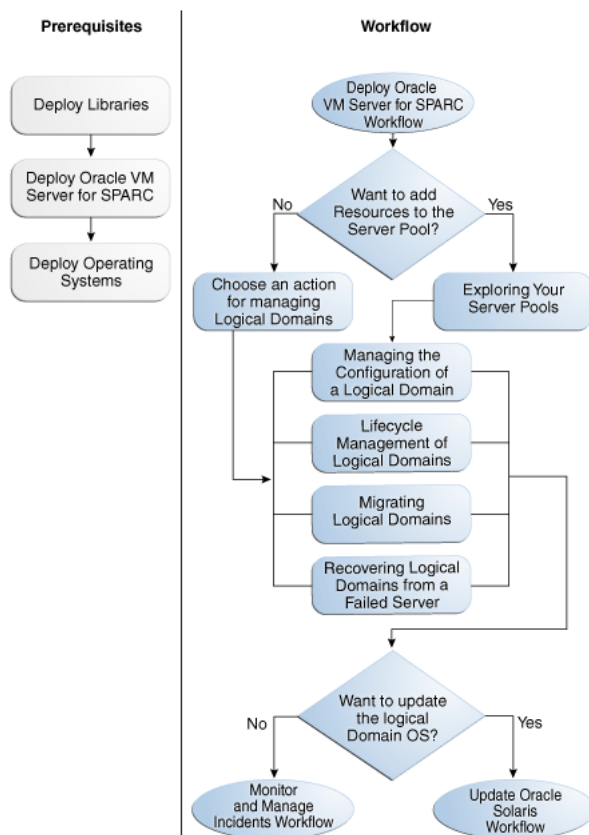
Prerequisites

Deploy Libraries

Deploy Oracle VM Server for SPARC

Deploy Operating Systems

Workflow

Deploy Oracle VM Server for SPARC Workflow

Want to add Resources to the Server Pool?

No

Yes

Choose an action for managing Logical Domains

Exploring Your Server Pools

Managing the Configuration of a Logical Domain

Lifecycle Management of Logical Domains

Migrating Logical Domains

Recovering Logical Domains from a Failed Server

Want to update the logical Domain OS?

No

Yes

Monitor and Manage Incidents Workflow

Update Oracle Solaris Workflow